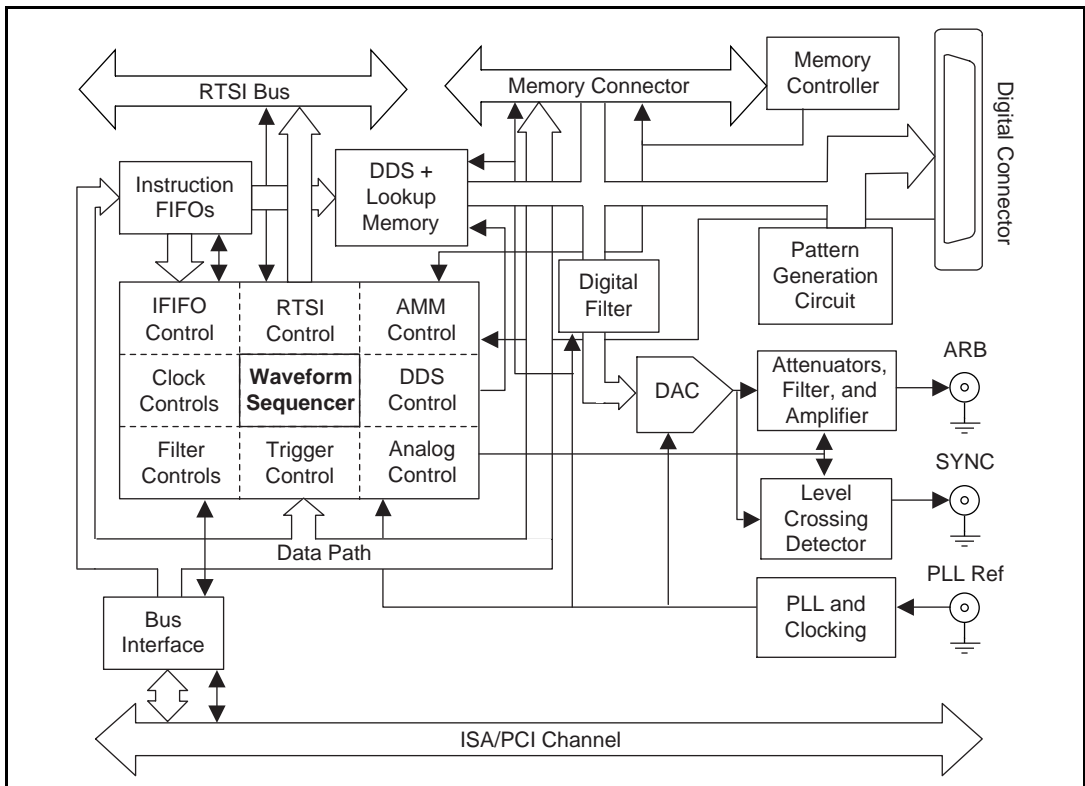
RTSI Bus

Memory Connector

Memory Controller

Digital Connector

Instruction FIFOs

DDS + Lookup Memory

Pattern Generation Circuit

Digital Filter

IFIFO Control

RTSI Control

AMM Control

Clock Controls

**Waveform Sequencer**

DDS Control

Filter Controls

Trigger Control

Analog Control

DAC

Attenuators, Filter, and Amplifier

ARB

SYNC

Level Crossing Detector

Data Path

PLL Ref

Bus Interface

PLL and Clocking

ISA/PCI Channel